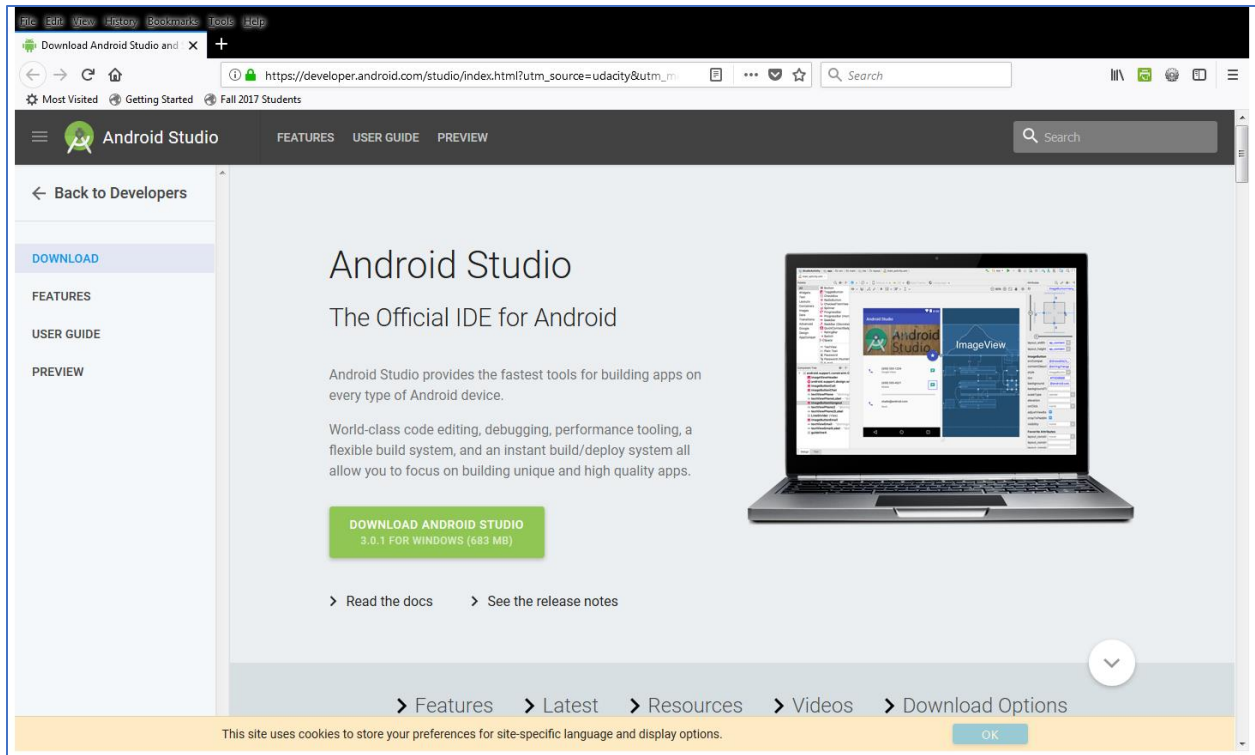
File Edit View History Bookmarks Tools Help

Download Android Studio and ✕ +

https://developer.android.com/studio/index.html?utm_source=udacity&utm_m

Search

Most Visited Getting Started Fall 2017 Students

Android Studio FEATURES USER GUIDE PREVIEW Search

← Back to Developers

DOWNLOAD
FEATURES
USER GUIDE
PREVIEW

Android Studio

The Official IDE for Android

Android Studio provides the fastest tools for building apps on every type of Android device.

World-class code editing, debugging, performance tooling, a flexible build system, and an instant build/deploy system all allow you to focus on building unique and high quality apps.

DOWNLOAD ANDROID STUDIO
3.0.1 FOR WINDOWS (683 MB)

> Read the docs > See the release notes

Android Studio
ImageView

> Features > Latest > Resources > Videos > Download Options

This site uses cookies to store your preferences for site-specific language and display options. OK